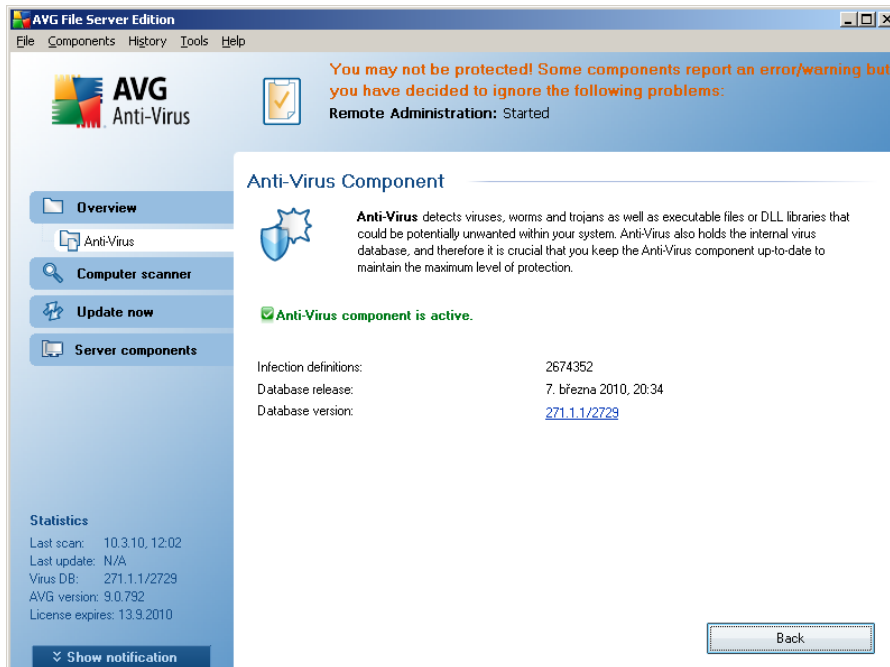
AVG File Server Edition

File Components History Tools Help

AVG Anti-Virus

You may not be protected! Some components report an error/warning but you have decided to ignore the following problems:
Remote Administration: Started

Overview
Anti-Virus
Computer scanner
Update now
Server components

Anti-Virus Component

Anti-Virus detects viruses, worms and trojans as well as executable files or DLL libraries that could be potentially unwanted within your system. Anti-Virus also holds the internal virus database, and therefore it is crucial that you keep the Anti-Virus component up-to-date to maintain the maximum level of protection.

Anti-Virus component is active.

| | |
|---|---|
| Infection definitions: | 2674352 |
| Database release: | 7. března 2010, 20:34 |
| Database version: | 271.1.1/2729 |

Statistics
Last scan: 10.3.10, 12:02
Last update: N/A
Virus DB: 271.1.1/2729
AVG version: 9.0.792
License expires: 13.9.2010

Show notification

Back